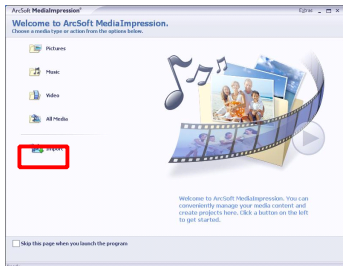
ArcSoft MediaImpression®

Welcome to ArcSoft MediaImpression.

Choose a media type or action from the options below.

Pictures

Music

Video

All Media

Import

Welcome to ArcSoft MediaImpression. You can conveniently manage your media content and create projects here. Click a button on the left to get started.

Skip this page when you launch the program